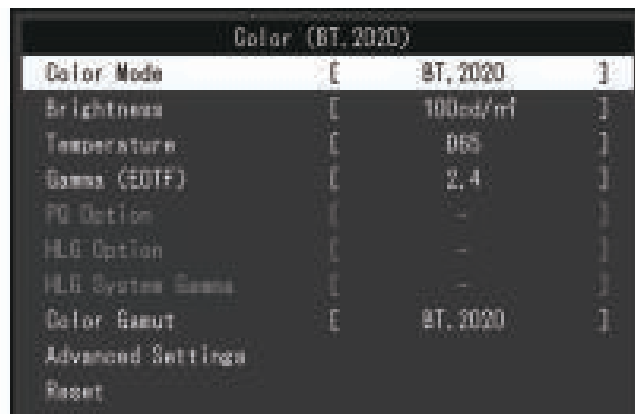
Color (BT.2020)

Color Mode [ BT.2020 ]
Brightness [ 100cd/m² ]
Temperature [ D65 ]
Gamma (EOTF) [ 2.4 ]
PQ Option [ - ]
HLG Option [ - ]
HLG System Gamma [ - ]
Color Gamut [ BT.2020 ]
Advanced Settings
Reset